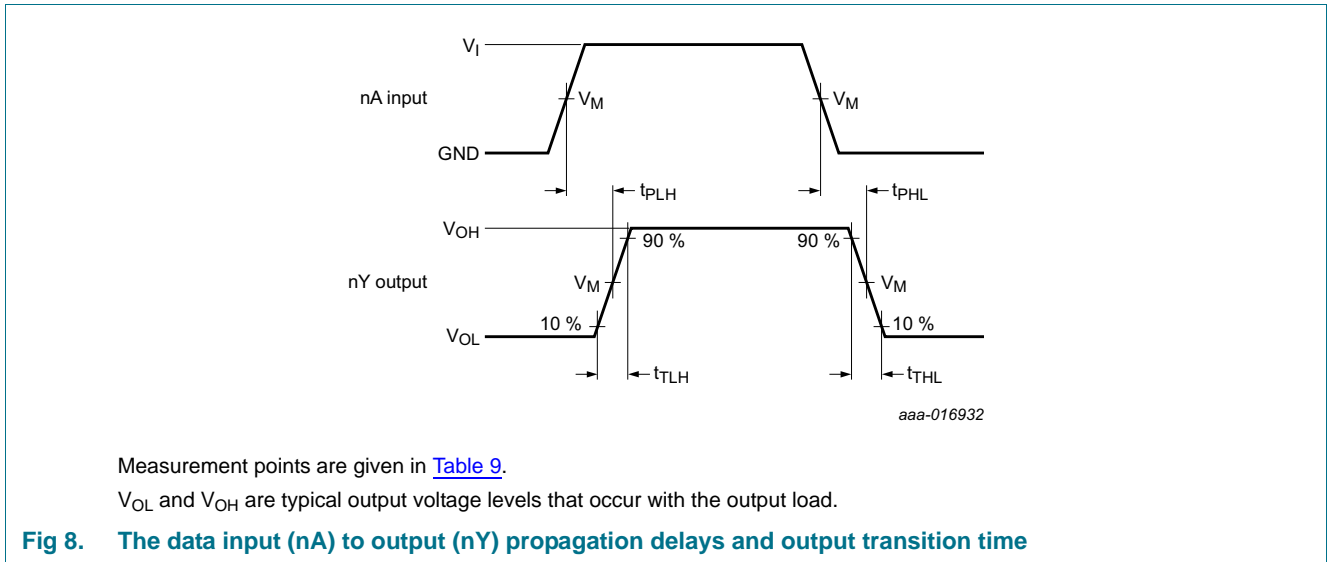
$V_I$

nA input

$V_M$

$V_M$

GND

$t_{PLH}$

$t_{PHL}$

$V_{OH}$

90 %

90 %

nY output

$V_M$

$V_M$

10 %

10 %

$V_{OL}$

$t_{TLH}$

$t_{THL}$

aaa-016932

Measurement points are given in Table 9.

$V_{OL}$ and $V_{OH}$ are typical output voltage levels that occur with the output load.

Fig 8. The data input (nA) to output (nY) propagation delays and output transition time